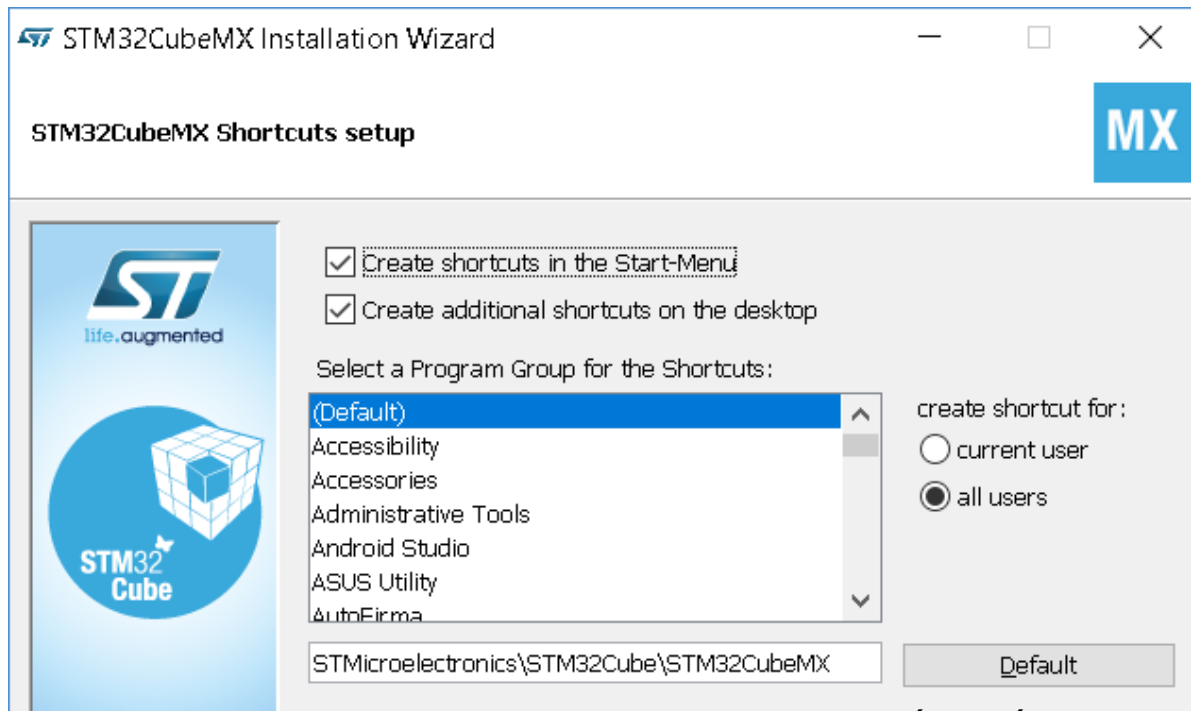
STM32CubeMX Installation Wizard

STM32CubeMX Shortcuts setup

MX

life.augmented

STM32 Cube

Create shortcuts in the Start-Menu

Create additional shortcuts on the desktop

Select a Program Group for the Shortcuts:

(Default)
Accessibility
Accessories
Administrative Tools
Android Studio
ASUS Utility
AutoFirma

create shortcut for:

current user

all users

STMicroelectronics\STM32Cube\STM32CubeMX

Default